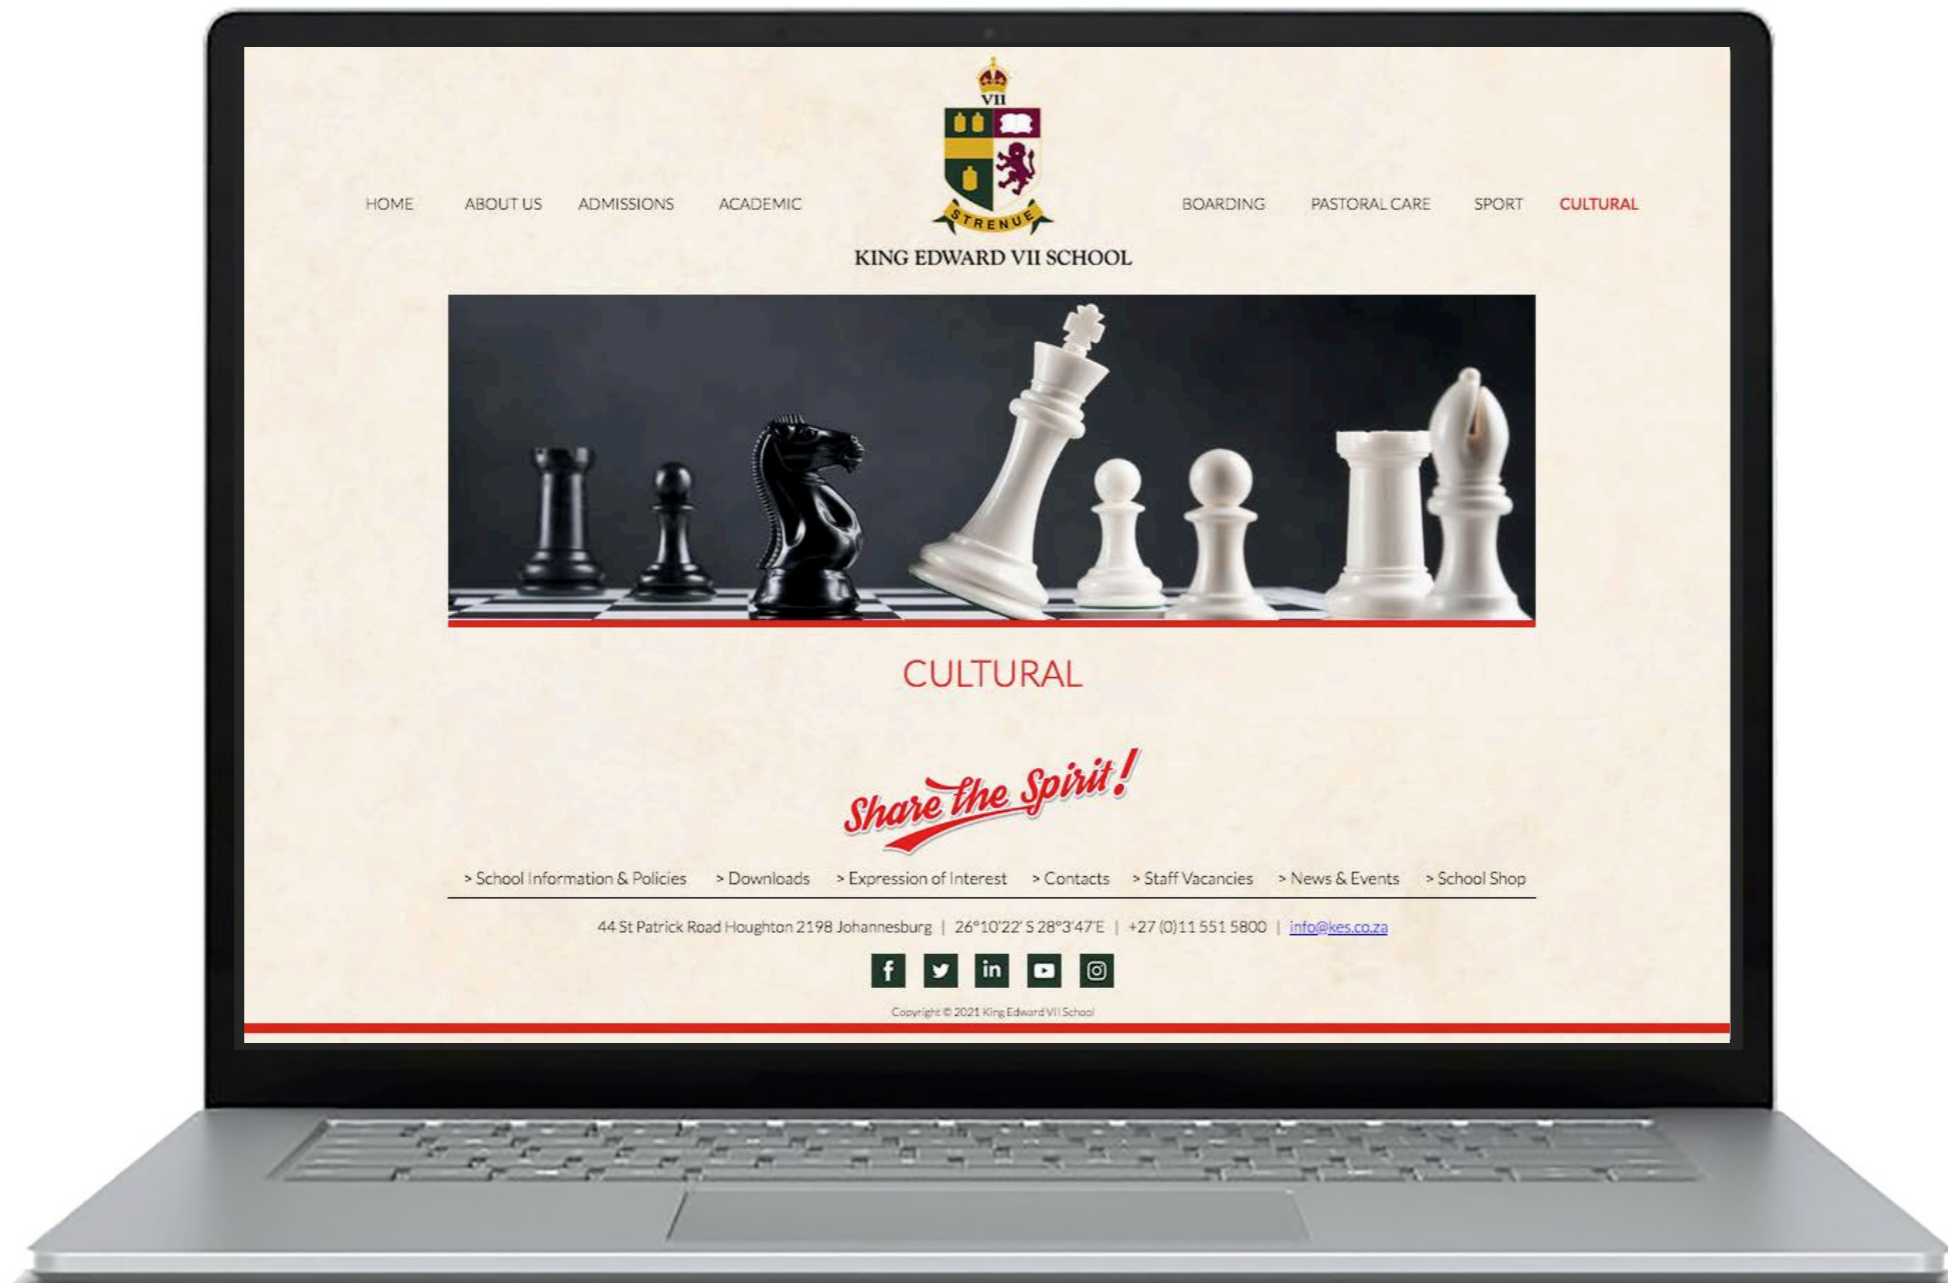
HOME ABOUT US ADMISSIONS ACADEMIC

VII

STRENUE

KING EDWARD VII SCHOOL

BOARDING PASTORAL CARE SPORT CULTURAL

CULTURAL

Share the Spirit!

> School Information & Policies > Downloads > Expression of Interest > Contacts > Staff Vacancies > News & Events > School Shop

44 St Patrick Road Houghton 2198 Johannesburg | 26°10'22' S 28°3'47'E | +27 (0)11 551 5800 | info@kes.co.za

Copyright © 2021 King Edward VII School